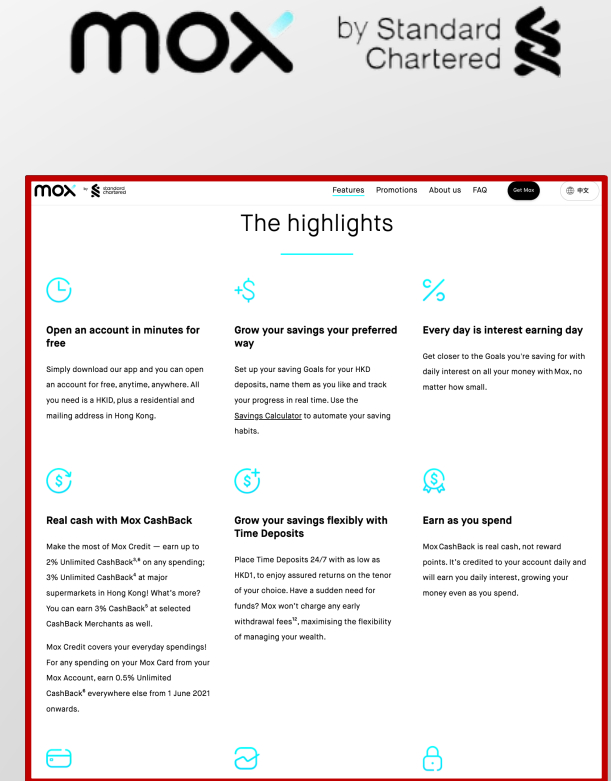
mox by Standard Chartered

mox by standard chartered Features Promotions About us FAQ Get Mox 中文

The highlights

Open an account in minutes for free

Simply download our app and you can open an account for free, anytime, anywhere. All you need is a HKID, plus a residential and mailing address in Hong Kong.

Grow your savings your preferred way

Set up your saving Goals for your HKD deposits, name them as you like and track your progress in real time. Use the Savings Calculator to automate your saving habits.

Every day is interest earning day

Get closer to the Goals you're saving for with daily interest on all your money with Mox, no matter how small.

Real cash with Mox CashBack

Make the most of Mox Credit — earn up to 2% Unlimited CashBack$^{3,8}$ on any spending; 3% Unlimited CashBack$^{8}$ at major supermarkets in Hong Kong! What's more? You can earn 3% CashBack$^{9}$ at selected CashBack Merchants as well.

Mox Credit covers your everyday spendings! For any spending on your Mox Card from your Mox Account, earn 0.5% Unlimited CashBack$^{8}$ everywhere else from 1 June 2021 onwards.

Grow your savings flexibly with Time Deposits

Place Time Deposits 24/7 with as low as HKD1, to enjoy assured returns on the tenor of your choice. Have a sudden need for funds? Mox won't charge any early withdrawal fees$^{10}$, maximising the flexibility of managing your wealth.

Earn as you spend

Mox CashBack is real cash, not reward points. It's credited to your account daily and will earn you daily interest, growing your money even as you spend.